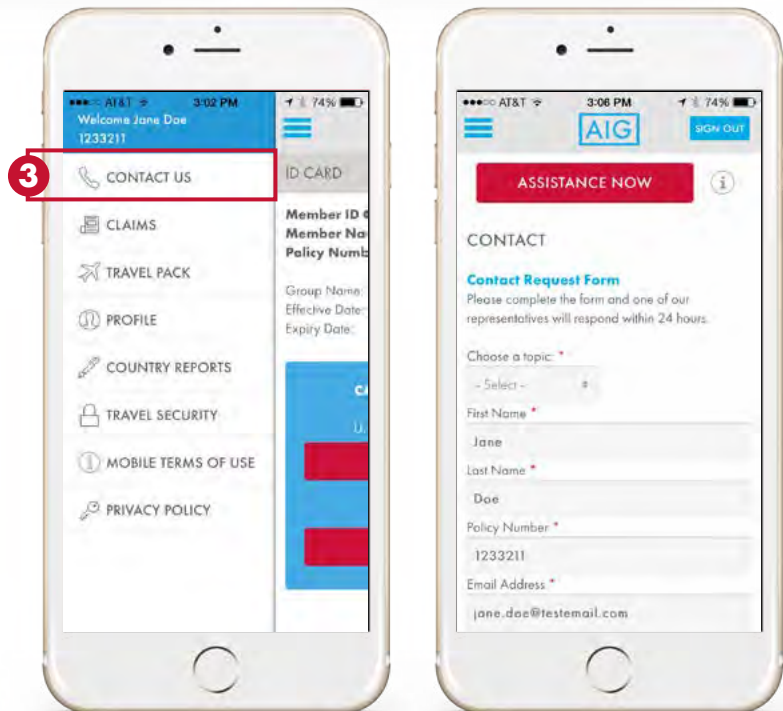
●●●○○ AT&T 3:02 PM 74%
Welcome Jane Doe
1233211

3

CONTACT US

CLAIMS

TRAVEL PACK

PROFILE

COUNTRY REPORTS

TRAVEL SECURITY

MOBILE TERMS OF USE

PRIVACY POLICY

ID CARD

Member ID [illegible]
Member Na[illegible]
Policy Numb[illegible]

Group Name:
Effective Date:
Expiry Date:

CA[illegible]
U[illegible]

●●●○○ AT&T 3:06 PM 74%

AIG

SIGN OUT

ASSISTANCE NOW

CONTACT

Contact Request Form
Please complete the form and one of our representatives will respond within 24 hours.

Choose a topic: *
- Select -

First Name *
Jane

Last Name *
Doe

Policy Number *
1233211

Email Address *
jane.doe@testemail.com